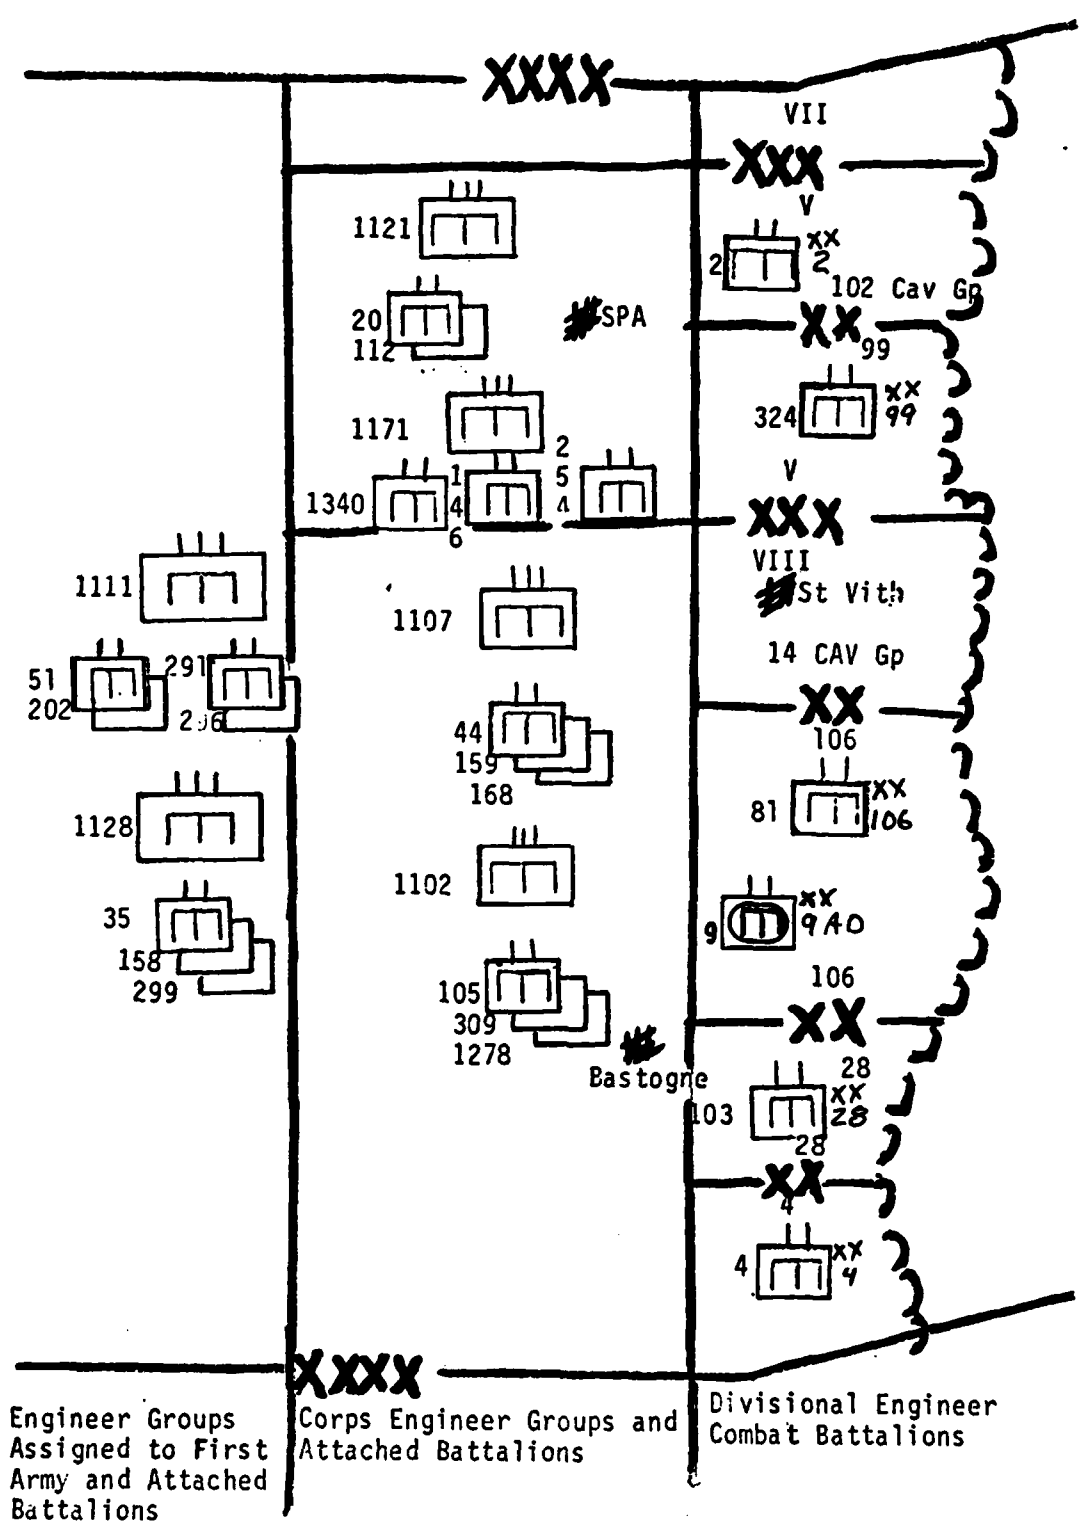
XXXX

VII
XXX
V

1121

2 XX 2
102 Cav Gp

20
112

SPA

XX
99

1171

324 XX 99

2
5
4

1
1340 4
6

V
XXX
VIII

1111

St Vith

1107

14 CAV Gp

51
202

291
2?6

XX
106

44
159
168

81 XX 106

1128

1102

9 XX 9AD

35
158
299

106
XX

105
309
1278

Bastogne

28
103 XX 28
28

XX
4

4 XX 4

XXXX

Engineer Groups Assigned to First Army and Attached Battalions

Corps Engineer Groups and Attached Battalions

Divisional Engineer Combat Battalions